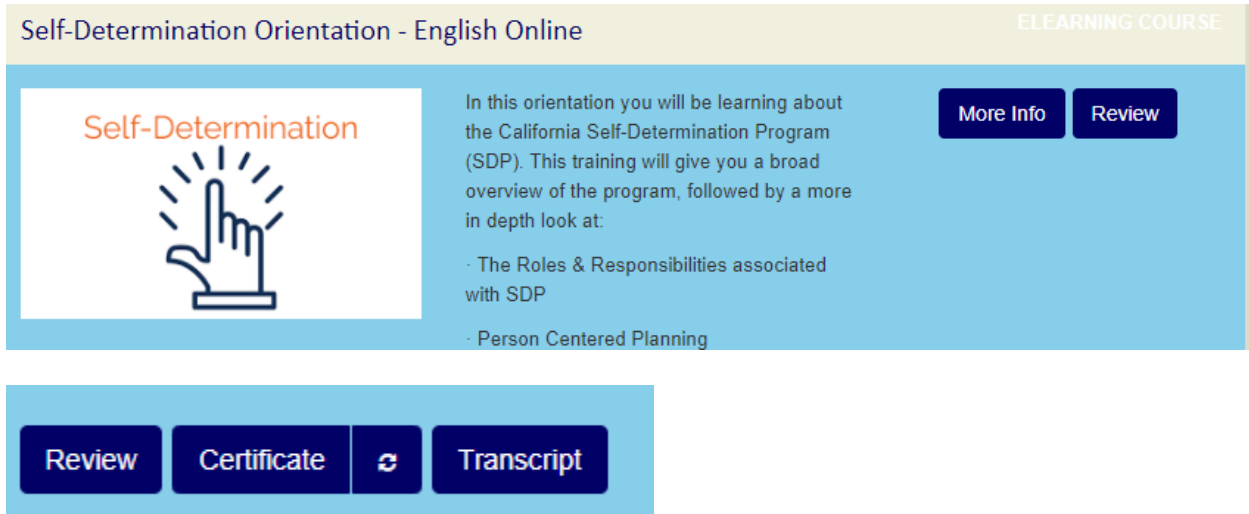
Self-Determination Orientation - English Online

ELEARNING COURSE

Self-Determination

In this orientation you will be learning about the California Self-Determination Program (SDP). This training will give you a broad overview of the program, followed by a more in depth look at:

· The Roles & Responsibilities associated with SDP

· Person Centered Planning

More Info

Review

Review

Certificate

Transcript